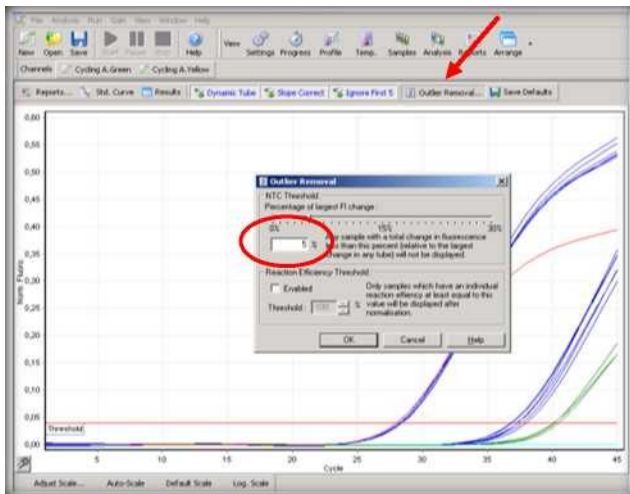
File Analysis Run Gain View Window Help

New Open Save Start Pause Stop Help View Settings Progress Profile Temp. Samples Analysis Reports Arrange

Channels Cycling A.Green Cycling A.Yellow

Reports... Std. Curve Results Dynamic Tube Slope Correct Ignore First 5 Outlier Removal... Save Defaults

0,60
0,55
0,50
0,45
0,40
0,35
0,30
0,25
0,20
0,15
0,10
0,05
0,00

Norm. Fluoro.

Threshold

5 10 15 20 25 30 35 40 45

Cycle

Adjust Scale... Auto-Scale Default Scale Log. Scale

Outlier Removal

NTC Threshold
Percentage of largest Fl change :
0% 15% 30%
5 %
Any sample with a total change in fluorescence less than this percent (relative to the largest change in any tube) will not be displayed.

Reaction Efficiency Threshold
Enabled
Threshold : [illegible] %
Only samples which have an individual reaction effiency at least equal to this value will be displayed after normalisation.

OK Cancel Help